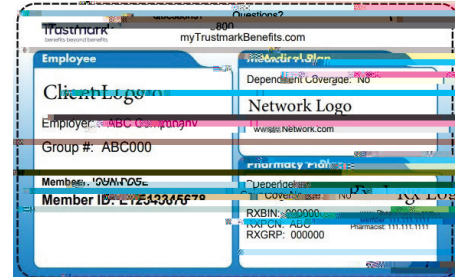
Trustmark
benefits beyond benefits
Questions?
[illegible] 800 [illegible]
myTrustmarkBenefits.com

Employee
Client Logo
Employer: ABC Company
Group #: ABC000
Member: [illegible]
Member ID: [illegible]

Medical Plan
Dependent Coverage: No
Network Logo
www.Network.com

Pharmacy Plan
Dependent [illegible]
Coverage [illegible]
RXBIN: 000000
RXPCN: ABC
RXGRP: 000000
Pharmacist: 111.111.1111